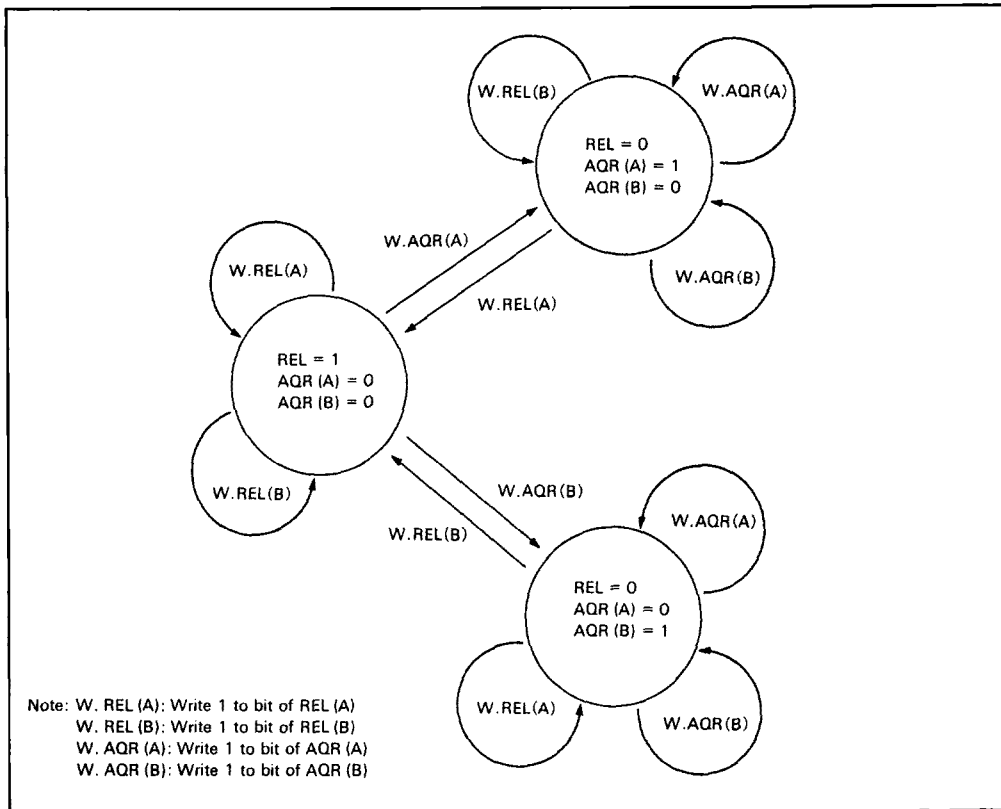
W.REL(B)

W.AQR(A)

REL = 0
AQR (A) = 1
AQR (B) = 0

W.AQR(B)

W.AQR(A)

W.REL(A)

W.REL(A)

REL = 1
AQR (A) = 0
AQR (B) = 0

W.REL(B)

W.AQR(B)

W.REL(B)

W.AQR(A)

REL = 0
AQR (A) = 0
AQR (B) = 1

W.REL(A)

W.AQR(B)

Note: W. REL (A): Write 1 to bit of REL (A)
W. REL (B): Write 1 to bit of REL (B)
W. AQR (A): Write 1 to bit of AQR (A)
W. AQR (B): Write 1 to bit of AQR (B)